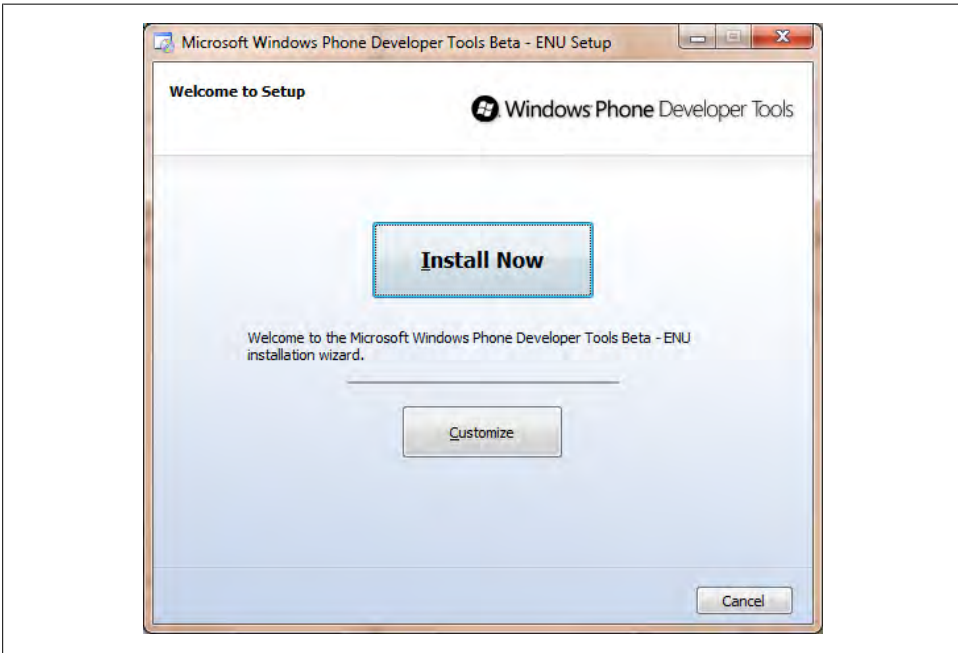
Microsoft Windows Phone Developer Tools Beta - ENU Setup

Welcome to Setup

Windows Phone Developer Tools

Install Now

Welcome to the Microsoft Windows Phone Developer Tools Beta - ENU installation wizard.

Customize

Cancel